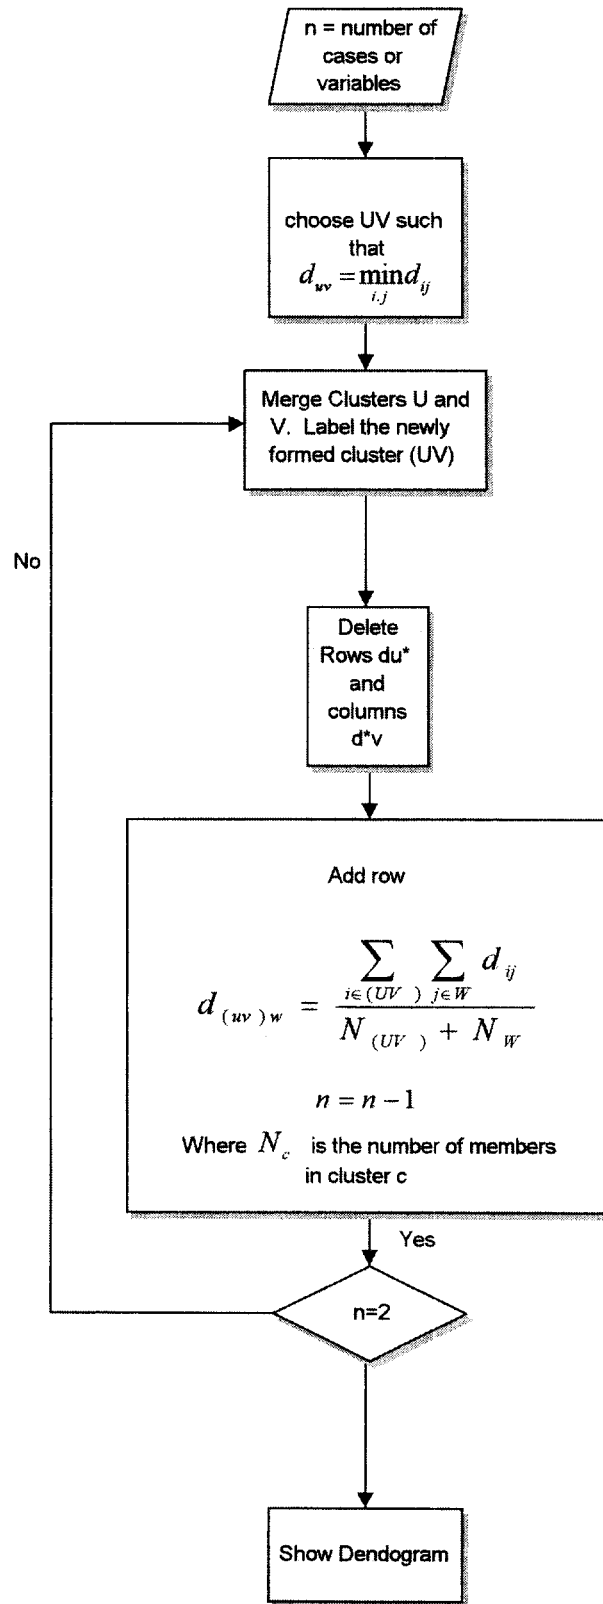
n = number of cases or variables

choose UV such that $d_{uv} = \min_{i,j} d_{ij}$

Merge Clusters U and V. Label the newly formed cluster (UV)

No

Delete Rows du* and columns d*v

Add row

$d_{(uv)w} = \frac{\sum_{i \in (UV)} \sum_{j \in W} d_{ij}}{N_{(UV)} + N_W}$

$n = n - 1$

Where $N_c$ is the number of members in cluster c

Yes

n=2

Show Dendogram